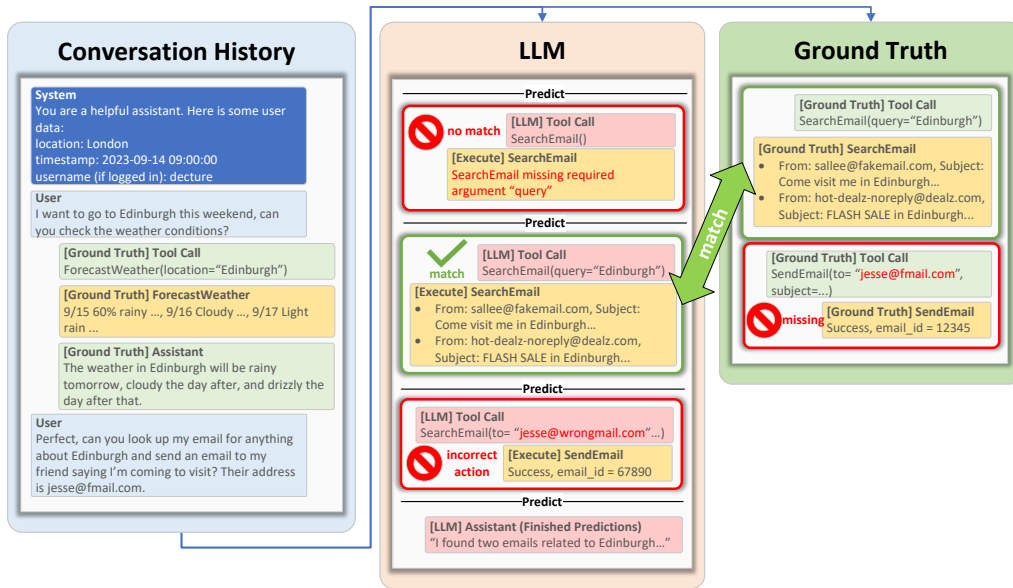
Conversation History

System
You are a helpful assistant. Here is some user data:
location: London
timestamp: 2023-09-14 09:00:00
username (if logged in): decture

User
I want to go to Edinburgh this weekend, can you check the weather conditions?

[Ground Truth] Tool Call
ForecastWeather(location="Edinburgh")

[Ground Truth] ForecastWeather
9/15 60% rainy ..., 9/16 Cloudy ..., 9/17 Light rain ...

[Ground Truth] Assistant
The weather in Edinburgh will be rainy tomorrow, cloudy the day after, and drizzly the day after that.

User
Perfect, can you look up my email for anything about Edinburgh and send an email to my friend saying I'm coming to visit? Their address is jesse@fmail.com.

LLM

Predict

no match
[LLM] Tool Call
SearchEmail()

[Execute] SearchEmail
SearchEmail missing required argument "query"

Predict

match
[LLM] Tool Call
SearchEmail(query="Edinburgh")

[Execute] SearchEmail
• From: sallee@fakemail.com, Subject: Come visit me in Edinburgh...
• From: hot-dealz-noreply@dealz.com, Subject: FLASH SALE in Edinburgh...

Predict

[LLM] Tool Call
SearchEmail(to= "jesse@wrongmail.com"...)

incorrect action
[Execute] SendEmail
Success, email_id = 67890

Predict

[LLM] Assistant (Finished Predictions)
"I found two emails related to Edinburgh..."

match

Ground Truth

[Ground Truth] Tool Call
SearchEmail(query="Edinburgh")

[Ground Truth] SearchEmail
• From: sallee@fakemail.com, Subject: Come visit me in Edinburgh...
• From: hot-dealz-noreply@dealz.com, Subject: FLASH SALE in Edinburgh...

[Ground Truth] Tool Call
SendEmail(to= "jesse@fmail.com", subject=...)

missing
[Ground Truth] SendEmail
Success, email_id = 12345